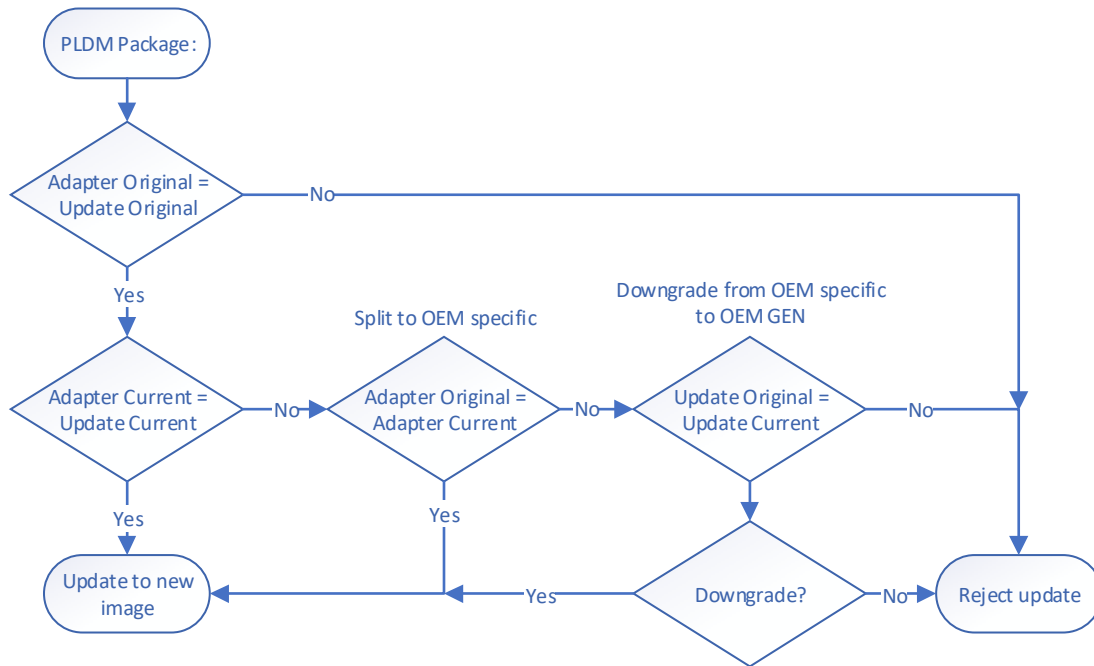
PLDM Package:

Adapter Original = Update Original

No

Yes

Split to OEM specific

Downgrade from OEM specific to OEM GEN

Adapter Current = Update Current

No

Adapter Original = Adapter Current

No

Update Original = Update Current

No

Yes

Yes

Update to new image

Yes

Downgrade?

No

Reject update